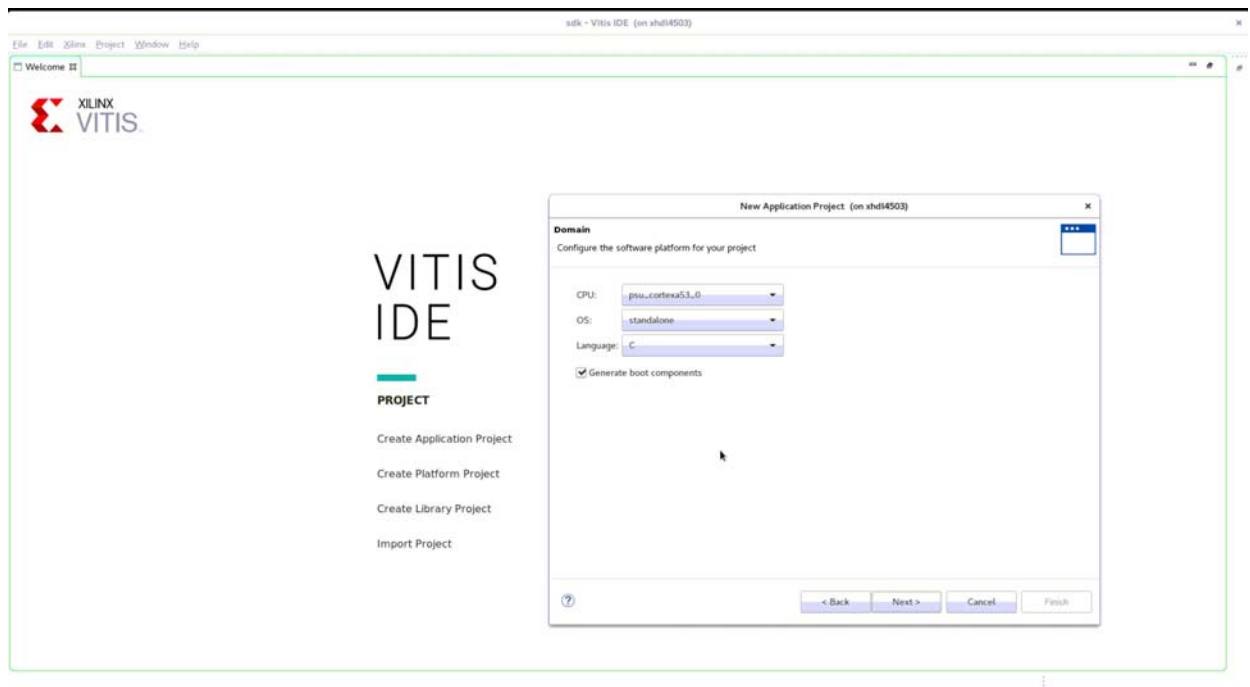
sdk - Vitis IDE (on xhdl4503)

File Edit Xilinx Project Window Help

Welcome

XILINX
VITIS

VITIS
IDE

PROJECT

Create Application Project

Create Platform Project

Create Library Project

Import Project

New Application Project (on xhdl4503)

Domain

Configure the software platform for your project

CPU: psu_cortexa53_0

OS: standalone

Language: C

Generate boot components

< Back

Next >

Cancel

Finish